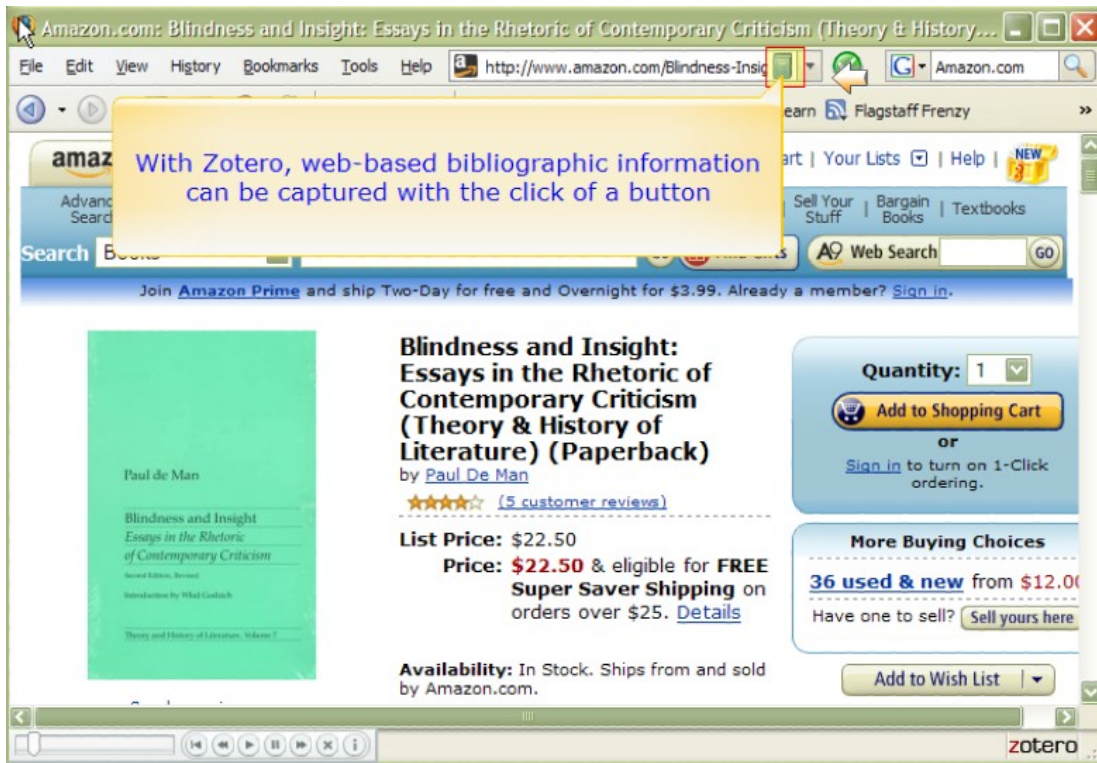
Amazon.com: Blindness and Insight: Essays in the Rhetoric of Contemporary Criticism (Theory & History...

File Edit View History Bookmarks Tools Help http://www.amazon.com/Blindness-Insig Amazon.com

earn Flagstaff Frenzy »

amaz

With Zotero, web-based bibliographic information can be captured with the click of a button

art | Your Lists | Help | NEW

Advanc Searc

Sell Your Stuff | Bargain Books | Textbooks

Search Bo

Web Search GO

Join Amazon Prime and ship Two-Day for free and Overnight for $3.99. Already a member? Sign in.

Paul de Man

Blindness and Insight
Essays in the Rhetoric of Contemporary Criticism

Second Edition, Revised

Introduction by Wlad Godzich

Theory and History of Literature, Volume 7

Blindness and Insight: Essays in the Rhetoric of Contemporary Criticism (Theory & History of Literature) (Paperback)
by Paul De Man

(5 customer reviews)

List Price: $22.50
Price: $22.50 & eligible for FREE Super Saver Shipping on orders over $25. Details

Availability: In Stock. Ships from and sold by Amazon.com.

Quantity: 1

Add to Shopping Cart

or

Sign in to turn on 1-Click ordering.

More Buying Choices

36 used & new from $12.0

Have one to sell? Sell yours here

Add to Wish List

zotero